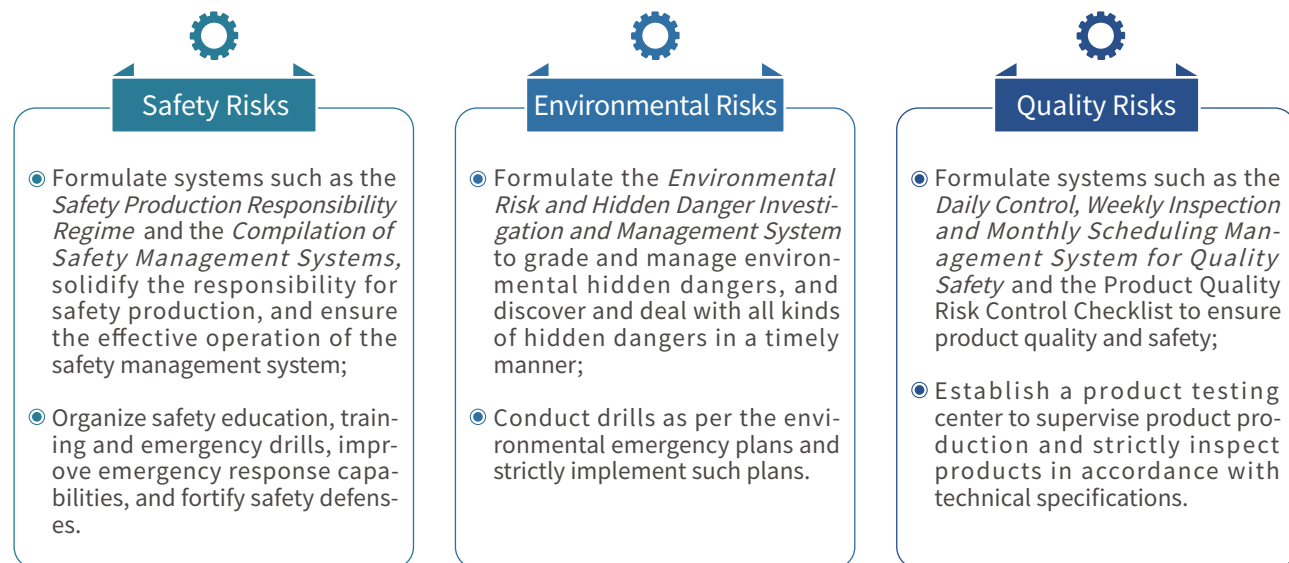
Safety Risks

Formulate systems such as the *Safety Production Responsibility Regime* and the *Compilation of Safety Management Systems,* solidify the responsibility for safety production, and ensure the effective operation of the safety management system;

Organize safety education, training and emergency drills, improve emergency response capabilities, and fortify safety defenses.

Environmental Risks

Formulate the *Environmental Risk and Hidden Danger Investigation and Management System* to grade and manage environmental hidden dangers, and discover and deal with all kinds of hidden dangers in a timely manner;

Conduct drills as per the environmental emergency plans and strictly implement such plans.

Quality Risks

Formulate systems such as the *Daily Control, Weekly Inspection and Monthly Scheduling Management System for Quality Safety* and the Product Quality Risk Control Checklist to ensure product quality and safety;

Establish a product testing center to supervise product production and strictly inspect products in accordance with technical specifications.